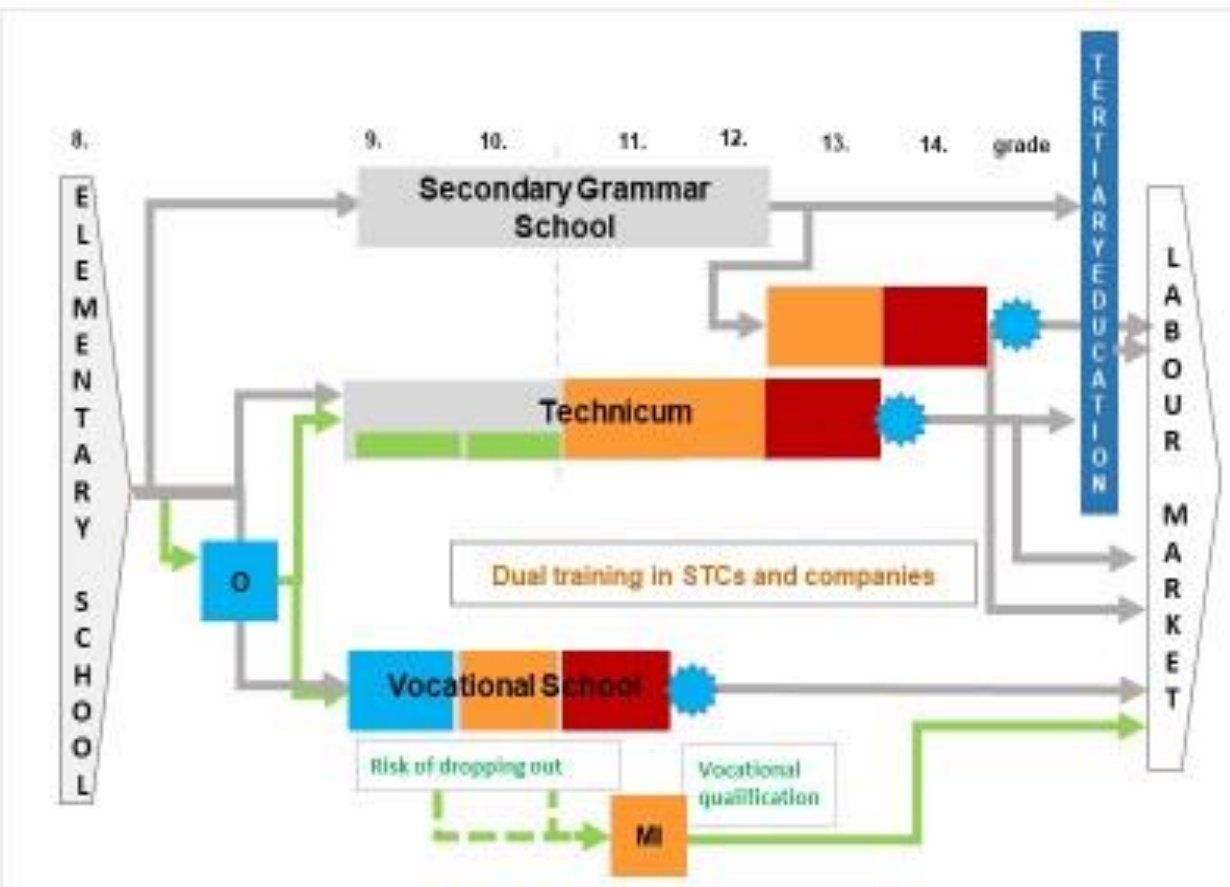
8.

9. 10. 11. 12. 13. 14. grade

ELEMENTARY SCHOOL

Secondary Grammar School

TERTIARY EDUCATION

LABOUR MARKET

Technicum

O

Dual training in STCs and companies

Vocational School

Risk of dropping out

Vocational qualification

MI